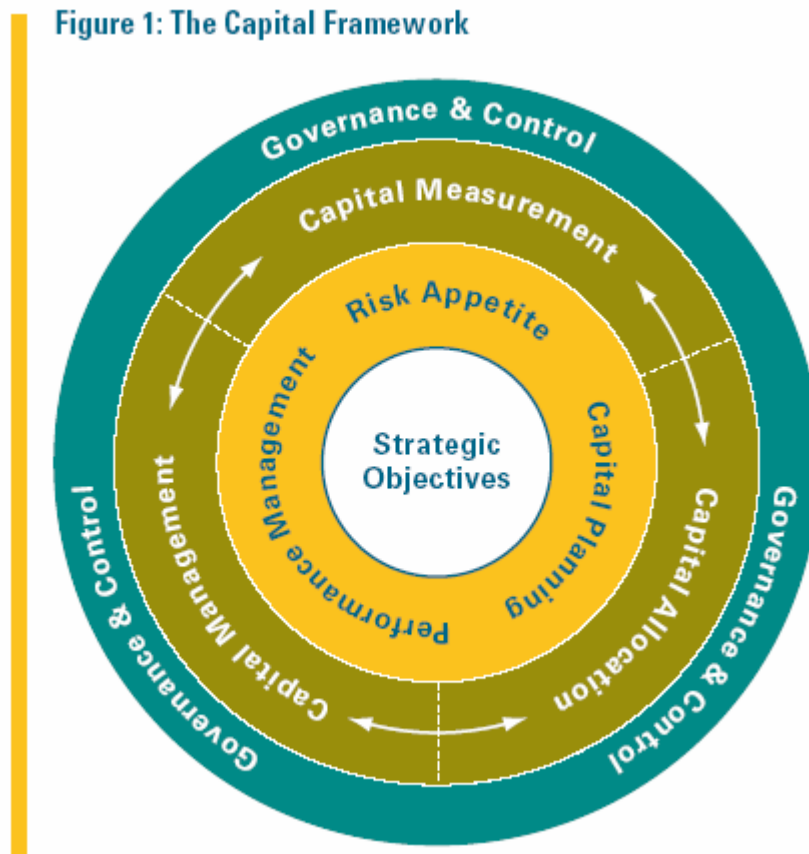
Figure 1: The Capital Framework

Governance & Control

Capital Measurement

Risk Appetite

Strategic Objectives

Performance Management

Capital Planning

Capital Management

Capital Allocation

Governance & Control

Governance & Control